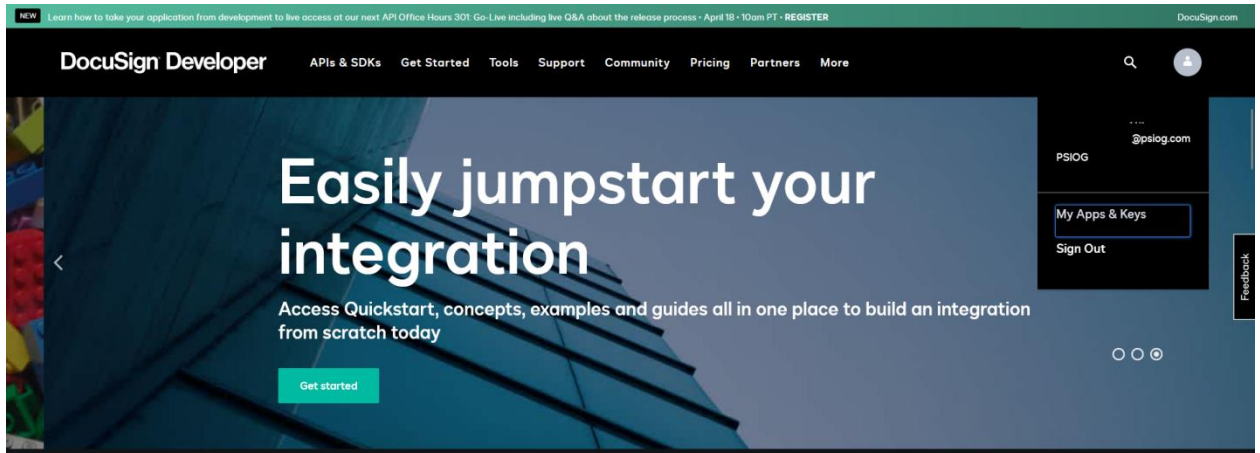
NEW Learn how to take your application from development to live access at our next API Office Hours 301: Go-Live including live Q&A about the release process • April 18 • 10am PT • REGISTER

DocuSign.com

DocuSign Developer

APIs & SDKs Get Started Tools Support Community Pricing Partners More

@psiog.com

PSIOG

My Apps & Keys

Sign Out

Easily jumpstart your integration

Access Quickstart, concepts, examples and guides all in one place to build an integration from scratch today

Get started

Feedback